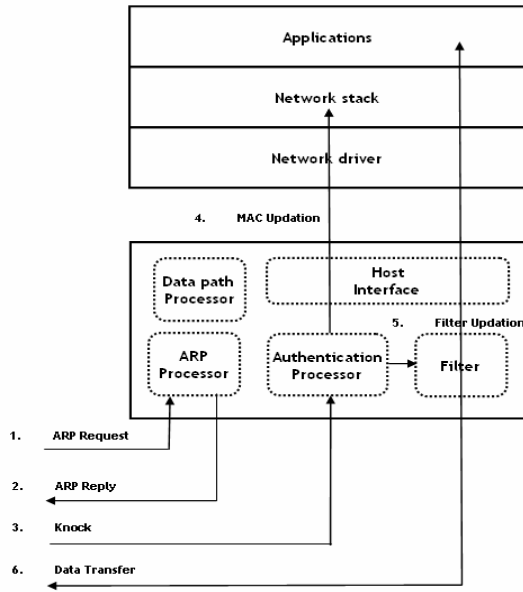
Applications

Network stack

Network driver

4. MAC Updation

Data path Processor

Host Interface

5. Filter Updation

ARP Processor

Authentication Processor

Filter

1. ARP Request

2. ARP Reply

3. Knock

6. Data Transfer